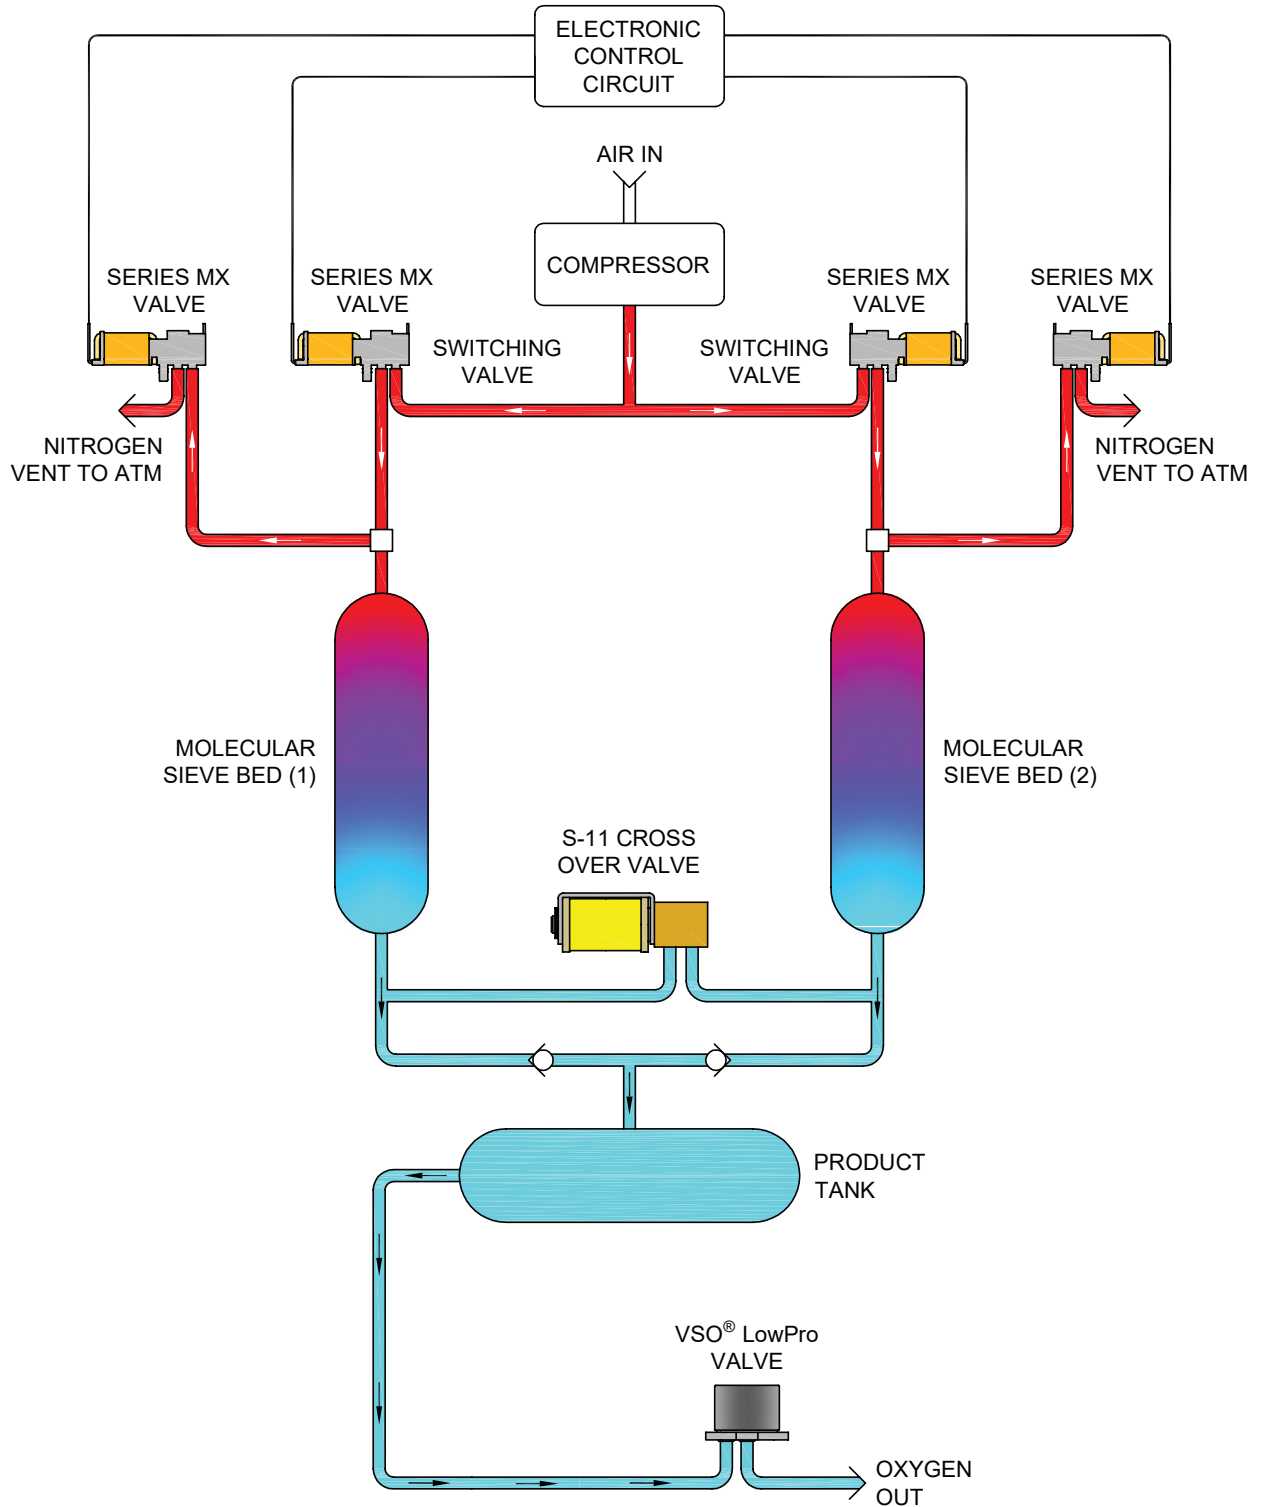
ELECTRONIC CONTROL CIRCUIT

AIR IN

COMPRESSOR

SERIES MX VALVE

SERIES MX VALVE

SWITCHING VALVE

SWITCHING VALVE

SERIES MX VALVE

SERIES MX VALVE

NITROGEN VENT TO ATM

NITROGEN VENT TO ATM

MOLECULAR SIEVE BED (1)

MOLECULAR SIEVE BED (2)

S-11 CROSS OVER VALVE

PRODUCT TANK

VSO® LowPro VALVE

OXYGEN OUT